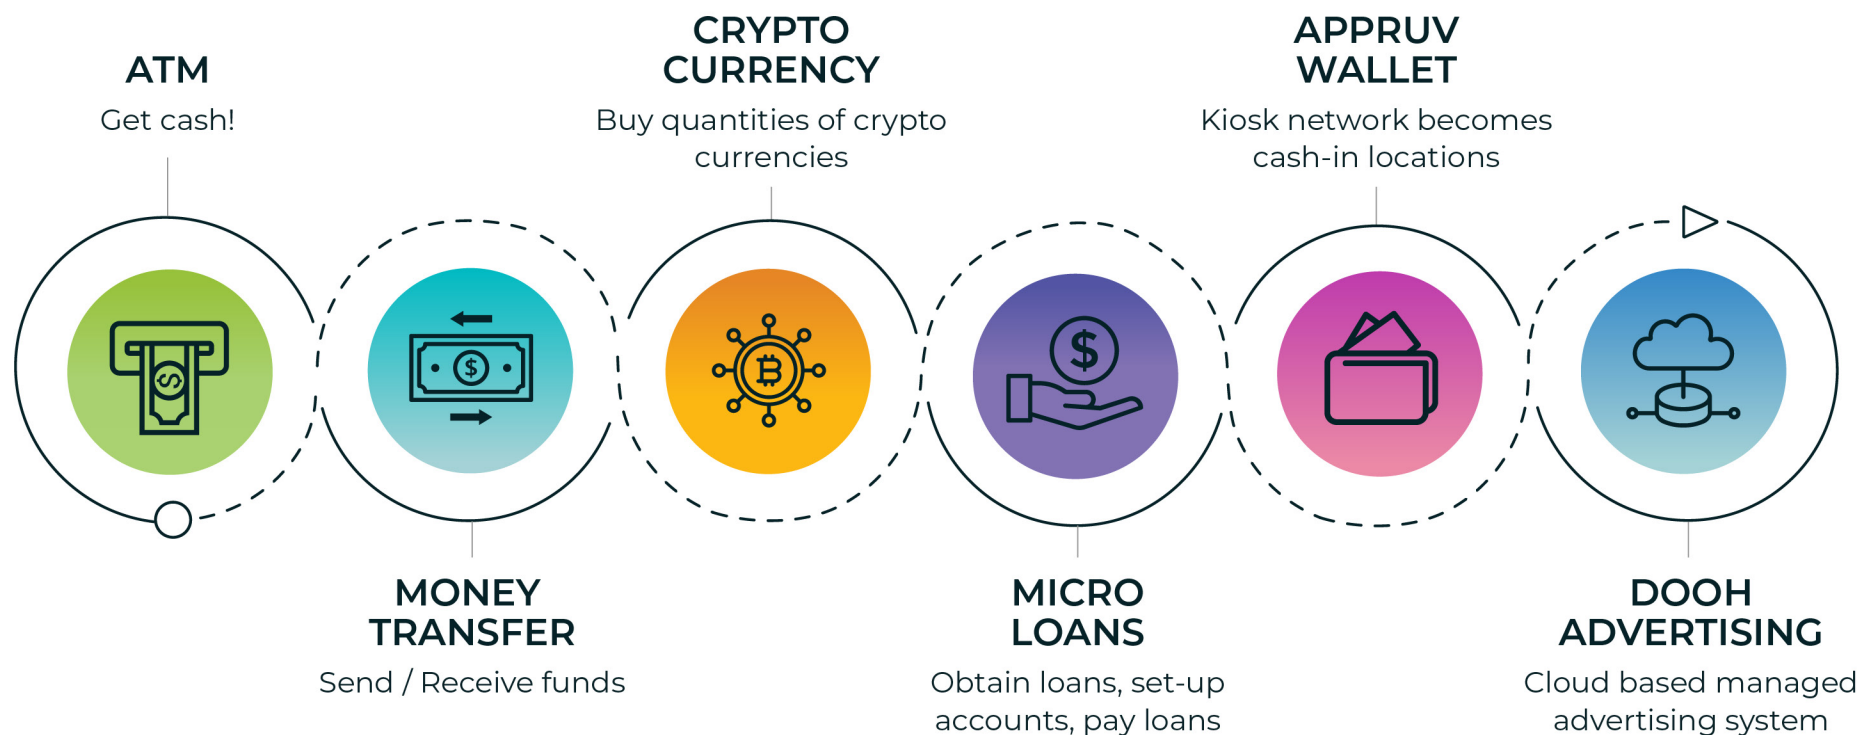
ATM

Get cash!

CRYPTO CURRENCY

Buy quantities of crypto currencies

APPRUV WALLET

Kiosk network becomes cash-in locations

MONEY TRANSFER

Send / Receive funds

MICRO LOANS

Obtain loans, set-up accounts, pay loans

DOOH ADVERTISING

Cloud based managed advertising system